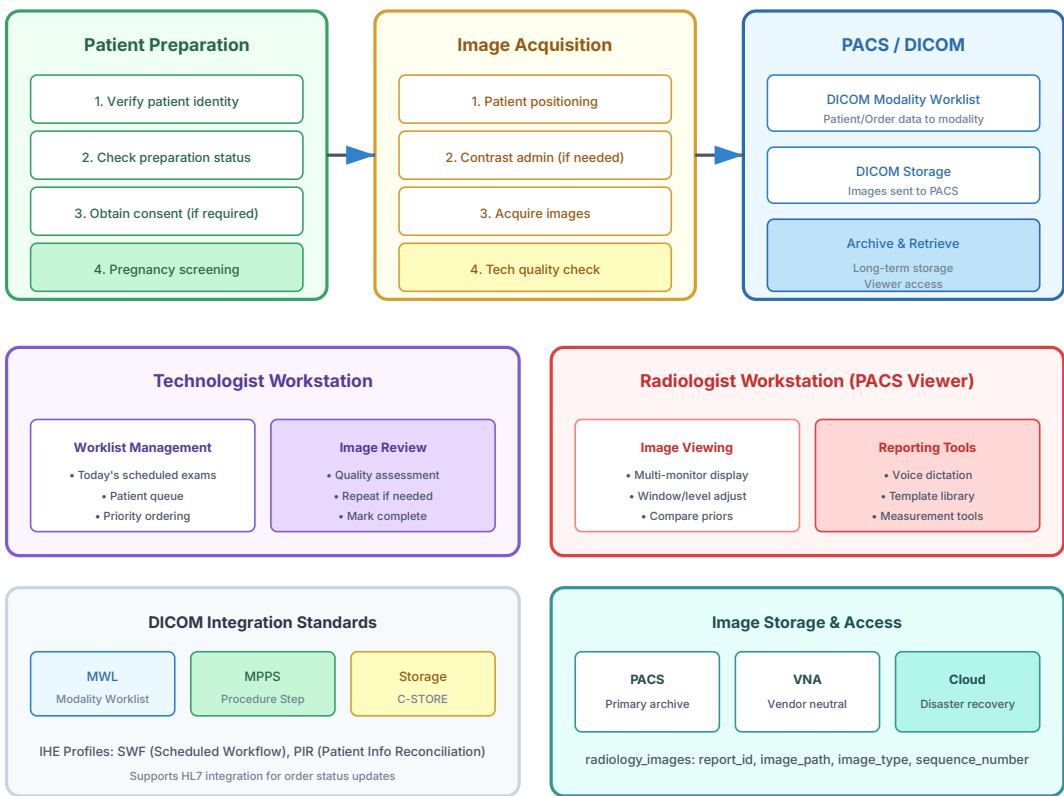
Patient Preparation

1. Verify patient identity

2. Check preparation status

3. Obtain consent (if required)

4. Pregnancy screening

Image Acquisition

1. Patient positioning

2. Contrast admin (if needed)

3. Acquire images

4. Tech quality check

PACS / DICOM

DICOM Modality Worklist
Patient/Order data to modality

DICOM Storage
Images sent to PACS

Archive & Retrieve
Long-term storage
Viewer access

Technologist Workstation

Worklist Management
• Today's scheduled exams
• Patient queue
• Priority ordering

Image Review
• Quality assessment
• Repeat if needed
• Mark complete

Radiologist Workstation (PACS Viewer)

Image Viewing
• Multi-monitor display
• Window/level adjust
• Compare priors

Reporting Tools
• Voice dictation
• Template library
• Measurement tools

DICOM Integration Standards

MWL
Modality Worklist

MPPS
Procedure Step

Storage
C-STORE

IHE Profiles: SWF (Scheduled Workflow), PIR (Patient Info Reconciliation)

Supports HL7 integration for order status updates

Image Storage & Access

PACS
Primary archive

VNA
Vendor neutral

Cloud
Disaster recovery

radiology_images: report_id, image_path, image_type, sequence_number